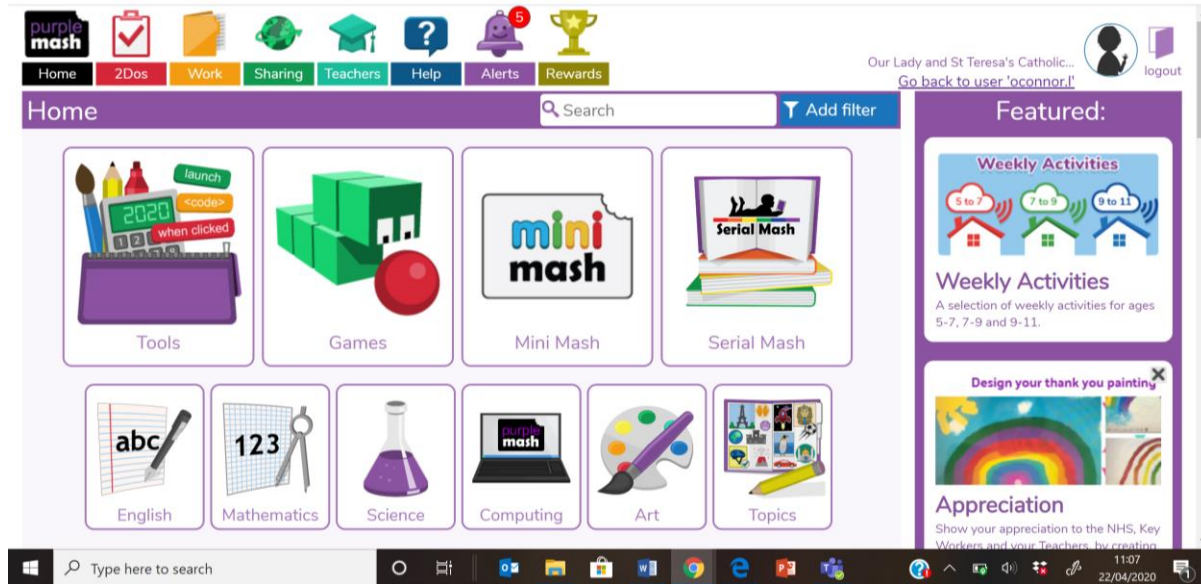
purple mash

Home 2Dos Work Sharing Teachers Help 5 Alerts Rewards

Our Lady and St Teresa's Catholic...
Go back to user 'oconnor.l'
logout

Home
Search
Add filter

launch
<code>
2020
when clicked
Tools

Games

mini mash
Mini Mash

Serial Mash
Serial Mash

abc
English

123
Mathematics

Science

purple mash
Computing

Art

Topics

Featured:

Weekly Activities
5 to 7
7 to 9
9 to 11
Weekly Activities
A selection of weekly activities for ages 5-7, 7-9 and 9-11.

Design your thank you painting
Appreciation
Show your appreciation to the NHS, Key Workers and your Teachers, by creating

Type here to search
11:07
22/04/2020